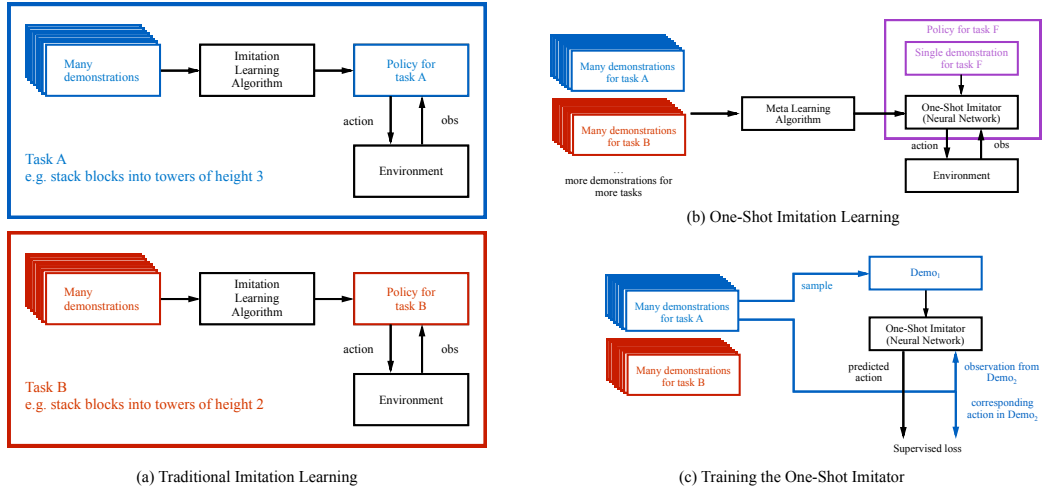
Many demonstrations

Imitation Learning Algorithm

Policy for task A

action

obs

Environment

Task A
e.g. stack blocks into towers of height 3

Many demonstrations

Imitation Learning Algorithm

Policy for task B

action

obs

Environment

Task B
e.g. stack blocks into towers of height 2

(a) Traditional Imitation Learning

Many demonstrations for task A

Many demonstrations for task B

...
more demonstrations for more tasks

Meta Learning Algorithm

Policy for task F

Single demonstration for task F

One-Shot Imitator (Neural Network)

action

obs

Environment

(b) One-Shot Imitation Learning

Many demonstrations for task A

sample

Demo$_1$

Many demonstrations for task B

One-Shot Imitator (Neural Network)

predicted action

observation from Demo$_2$

corresponding action in Demo$_2$

Supervised loss

(c) Training the One-Shot Imitator